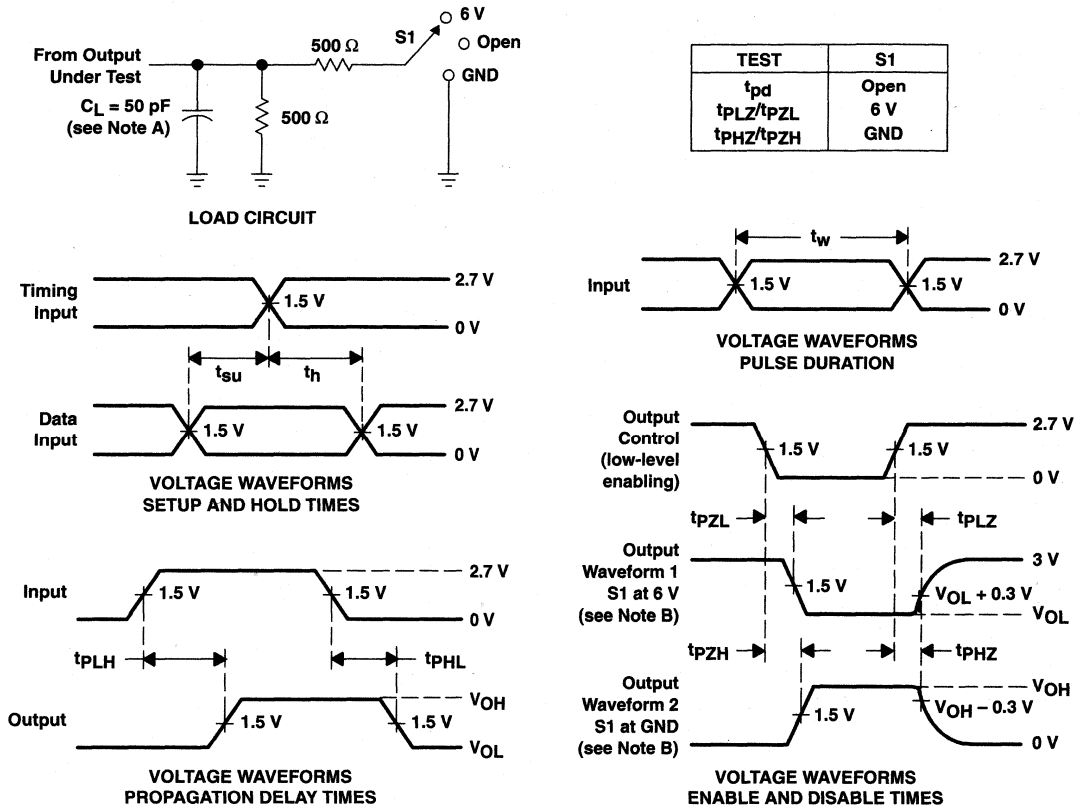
From Output Under Test

$C_L$ = 50 pF (see Note A)

500 Ω

500 Ω

S1

6 V

Open

GND

LOAD CIRCUIT

| TEST | S1 |
|---|---|
| $t_{pd}$ | Open |
| $t_{PLZ}/t_{PZL}$ | 6 V |
| $t_{PHZ}/t_{PZH}$ | GND |

Timing Input

1.5 V

2.7 V

0 V

$t_{su}$

$t_h$

Data Input

1.5 V

1.5 V

2.7 V

0 V

VOLTAGE WAVEFORMS SETUP AND HOLD TIMES

$t_w$

Input

1.5 V

1.5 V

2.7 V

0 V

VOLTAGE WAVEFORMS PULSE DURATION

Input

1.5 V

1.5 V

2.7 V

0 V

$t_{PLH}$

$t_{PHL}$

Output

1.5 V

1.5 V

$V_{OH}$

$V_{OL}$

VOLTAGE WAVEFORMS PROPAGATION DELAY TIMES

Output Control (low-level enabling)

1.5 V

1.5 V

2.7 V

0 V

$t_{PZL}$

$t_{PLZ}$

Output Waveform 1 S1 at 6 V (see Note B)

1.5 V

3 V

$V_{OL}$ + 0.3 V

$V_{OL}$

$t_{PZH}$

$t_{PHZ}$

Output Waveform 2 S1 at GND (see Note B)

1.5 V

$V_{OH}$

$V_{OH}$ – 0.3 V

0 V

VOLTAGE WAVEFORMS ENABLE AND DISABLE TIMES